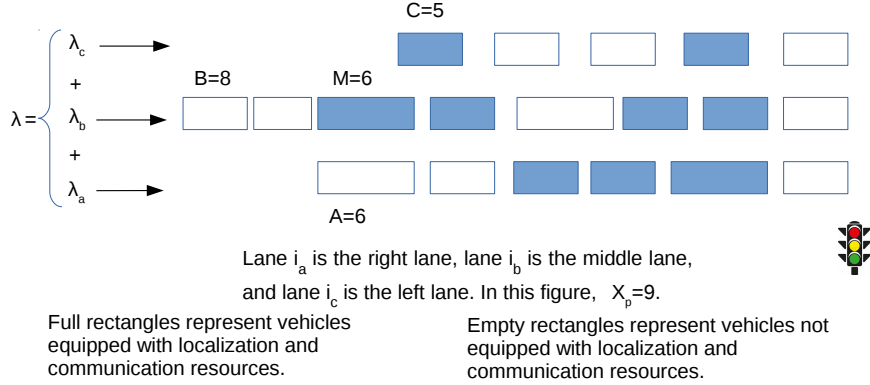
C=5

$\lambda_c$

+

B=8

M=6

$\lambda =$

$\lambda_b$

+

$\lambda_a$

A=6

Lane $i_a$ is the right lane, lane $i_b$ is the middle lane, and lane $i_c$ is the left lane. In this figure, $X_p$=9.

Full rectangles represent vehicles equipped with localization and communication resources.

Empty rectangles represent vehicles not equipped with localization and communication resources.